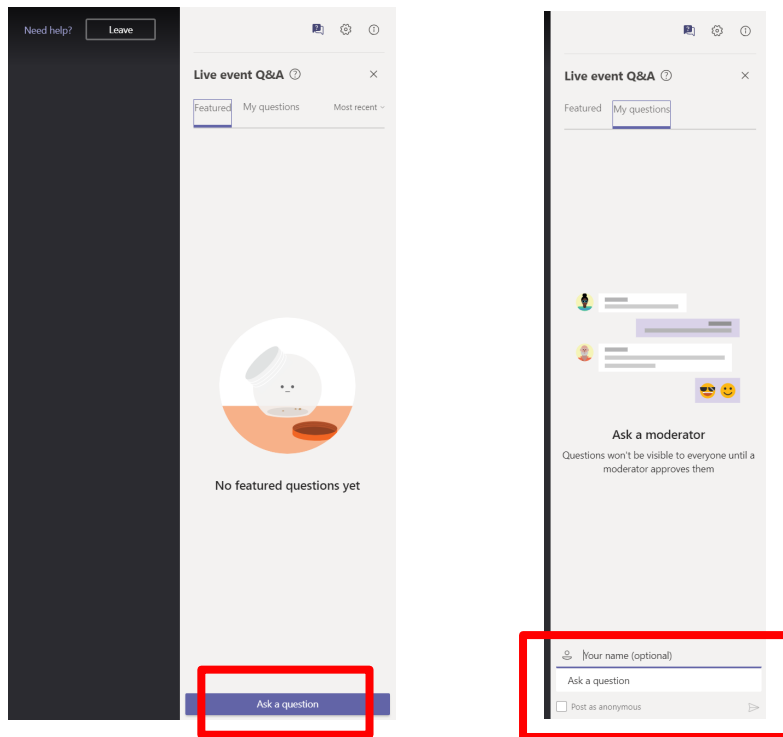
Need help? Leave

Live event Q&A

Featured My questions Most recent

No featured questions yet

Ask a question

Live event Q&A

Featured My questions

Ask a moderator

Questions won't be visible to everyone until a moderator approves them

Your name (optional)

Ask a question

Post as anonymous